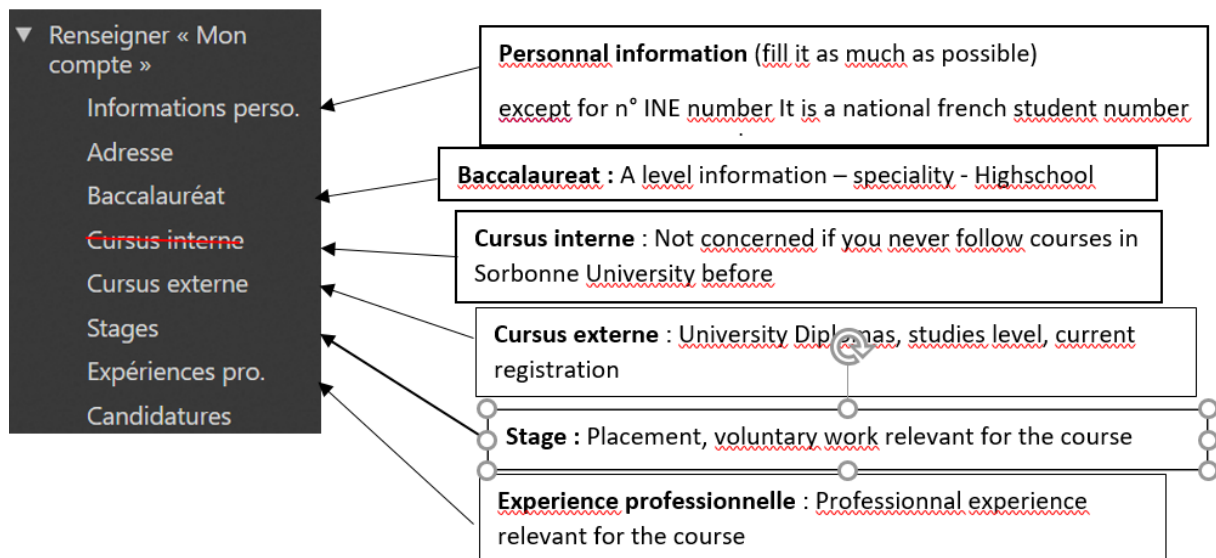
▼ Renseigner « Mon compte »

Informations perso.

Adresse

Baccalauréat

Cursus interne

Cursus externe

Stages

Expériences pro.

Candidatures

**Personnal information** (fill it as much as possible)

except for n° INE number It is a national french student number

**Baccalaureat :** A level information – speciality - Highschool

**Cursus interne** : Not concerned if you never follow courses in Sorbonne University before

**Cursus externe** : University Diplomas, studies level, current registration

**Stage :** Placement, voluntary work relevant for the course

**Experience professionnelle** : Professionnal experience relevant for the course